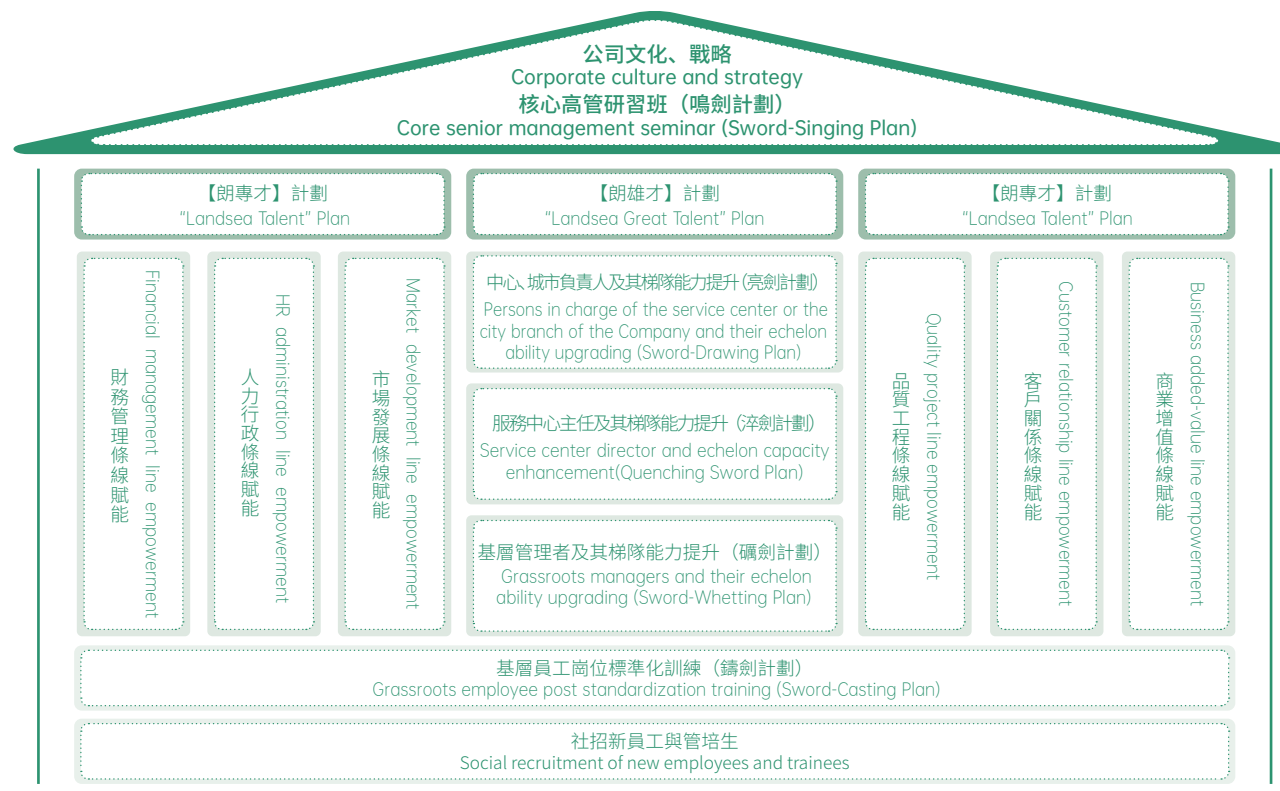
公司文化、戰略
Corporate culture and strategy
核心高管研習班（鳴劍計劃）
Core senior management seminar (Sword-Singing Plan)

【朗專才】計劃
"Landsea Talent" Plan

【朗雄才】計劃
"Landsea Great Talent" Plan

【朗專才】計劃
"Landsea Talent" Plan

財務管理條線賦能
Financial management line empowerment

人力行政條線賦能
HR administration line empowerment

市場發展條線賦能
Market development line empowerment

中心、城市負責人及其梯隊能力提升（亮劍計劃）
Persons in charge of the service center or the city branch of the Company and their echelon ability upgrading (Sword-Drawing Plan)

服務中心主任及其梯隊能力提升（淬劍計劃）
Service center director and echelon capacity enhancement(Quenching Sword Plan)

基層管理者及其梯隊能力提升（礪劍計劃）
Grassroots managers and their echelon ability upgrading (Sword-Whetting Plan)

品質工程條線賦能
Quality project line empowerment

客戶關係條線賦能
Customer relationship line empowerment

商業增值條線賦能
Business added-value line empowerment

基層員工崗位標準化訓練（鑄劍計劃）
Grassroots employee post standardization training (Sword-Casting Plan)

社招新員工與管培生
Social recruitment of new employees and trainees